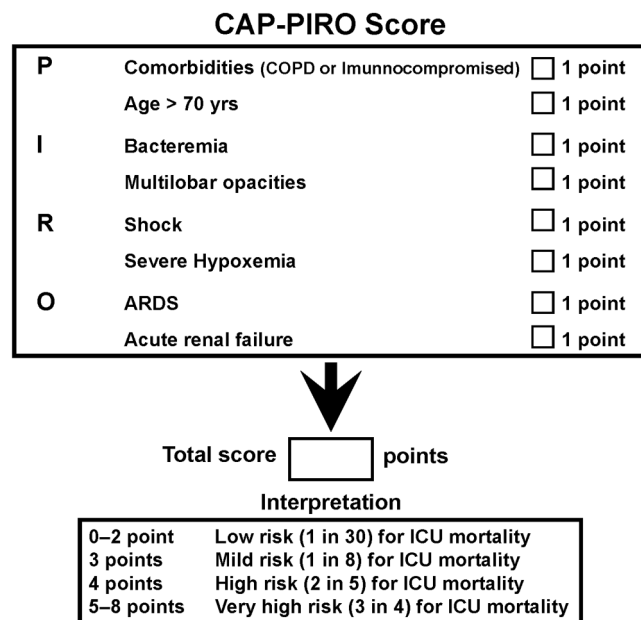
CAP-PIRO Score

| | | |
|---|---|---|
| P | Comorbidities (COPD or Imunnocompromised) | ☐ 1 point |
| | Age > 70 yrs | ☐ 1 point |
| I | Bacteremia | ☐ 1 point |
| | Multilobar opacities | ☐ 1 point |
| R | Shock | ☐ 1 point |
| | Severe Hypoxemia | ☐ 1 point |
| O | ARDS | ☐ 1 point |
| | Acute renal failure | ☐ 1 point |

Total score ☐ points

Interpretation

| | |
|---|---|
| 0–2 point | Low risk (1 in 30) for ICU mortality |
| 3 points | Mild risk (1 in 8) for ICU mortality |
| 4 points | High risk (2 in 5) for ICU mortality |
| 5–8 points | Very high risk (3 in 4) for ICU mortality |